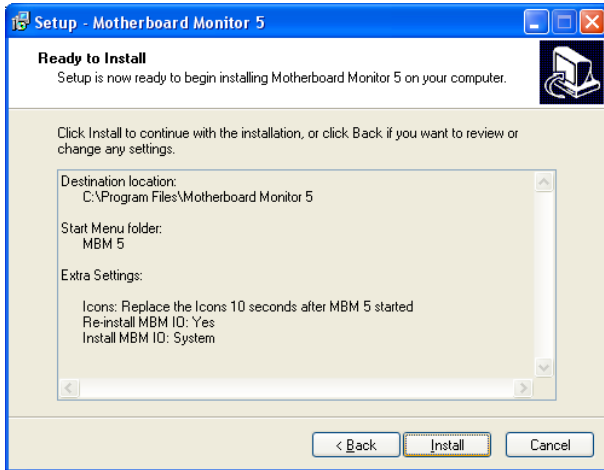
Setup - Motherboard Monitor 5

Ready to Install
Setup is now ready to begin installing Motherboard Monitor 5 on your computer.

Click Install to continue with the installation, or click Back if you want to review or change any settings.

Destination location:
C:\Program Files\Motherboard Monitor 5

Start Menu folder:
MBM 5

Extra Settings:

Icons: Replace the Icons 10 seconds after MBM 5 started
Re-install MBM IO: Yes
Install MBM IO: System

< Back
Install
Cancel